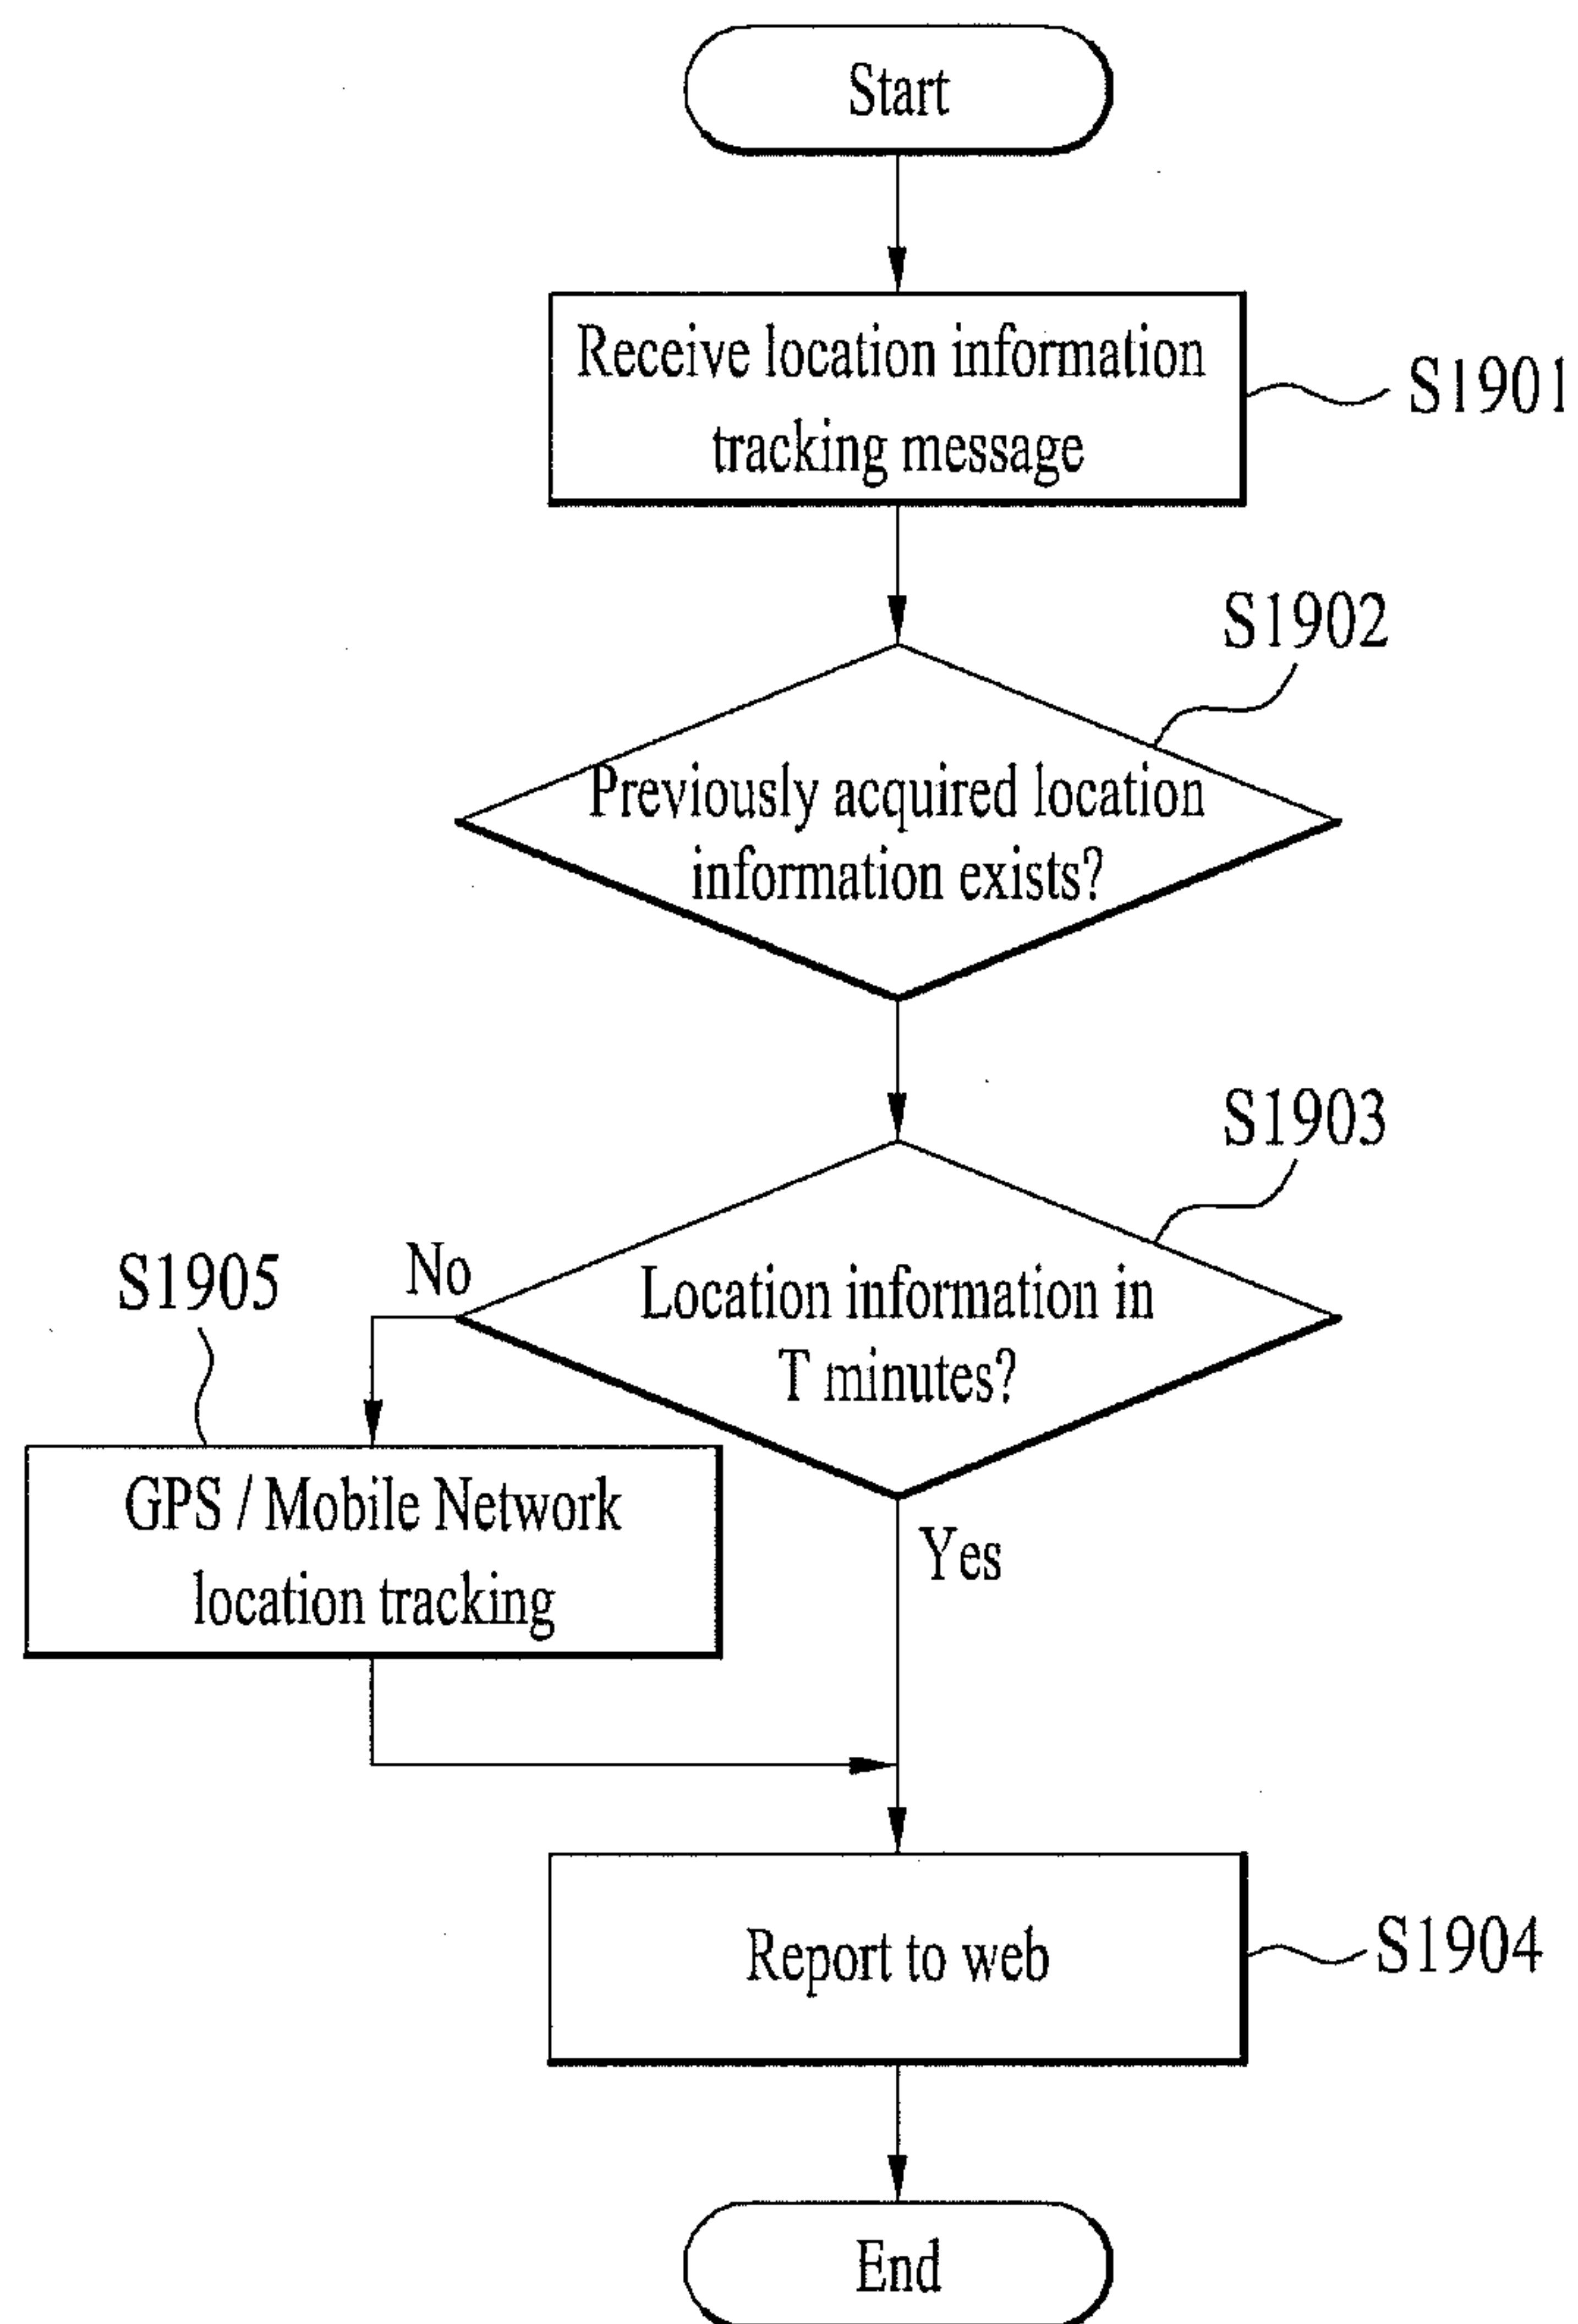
Start

Receive location information tracking message

S1901

S1902

Previously acquired location information exists?

S1903

S1905

No

Location information in T minutes?

GPS / Mobile Network location tracking

Yes

Report to web

S1904

End